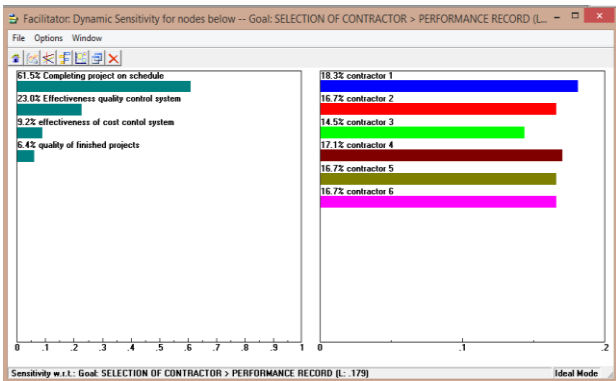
Facilitator: Dynamic Sensitivity for nodes below -- Goal: SELECTION OF CONTRACTOR > PERFORMANCE RECORD (L...

File Options Window

61.5% Completing project on schedule
23.0% Effectiveness quality control system
9.2% effectiveness of cost contol system
6.4% quality of finished projects

0 .1 .2 .3 .4 .5 .6 .7 .8 .9 1

18.3% contractor 1
16.7% contractor 2
14.5% contractor 3
17.1% contractor 4
16.7% contractor 5
16.7% contractor 6

0 .1 .2

Sensitivity w.r.t.: Goal: SELECTION OF CONTRACTOR > PERFORMANCE RECORD (L: .179)

Ideal Mode